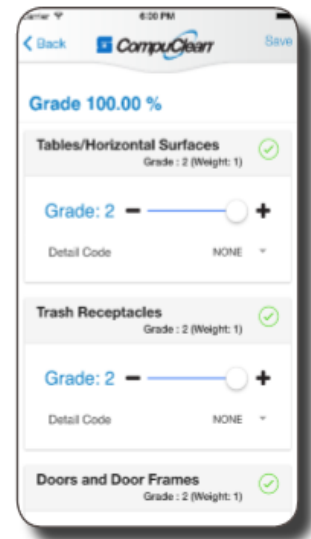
Carrier
6:00 PM
Back
CompuClean
Save

Grade 100.00 %

Tables/Horizontal Surfaces
Grade : 2 (Weight: 1)

Grade: 2 − +

Detail Code NONE

Trash Receptacles
Grade : 2 (Weight: 1)

Grade: 2 − +

Detail Code NONE

Doors and Door Frames
Grade : 2 (Weight: 1)